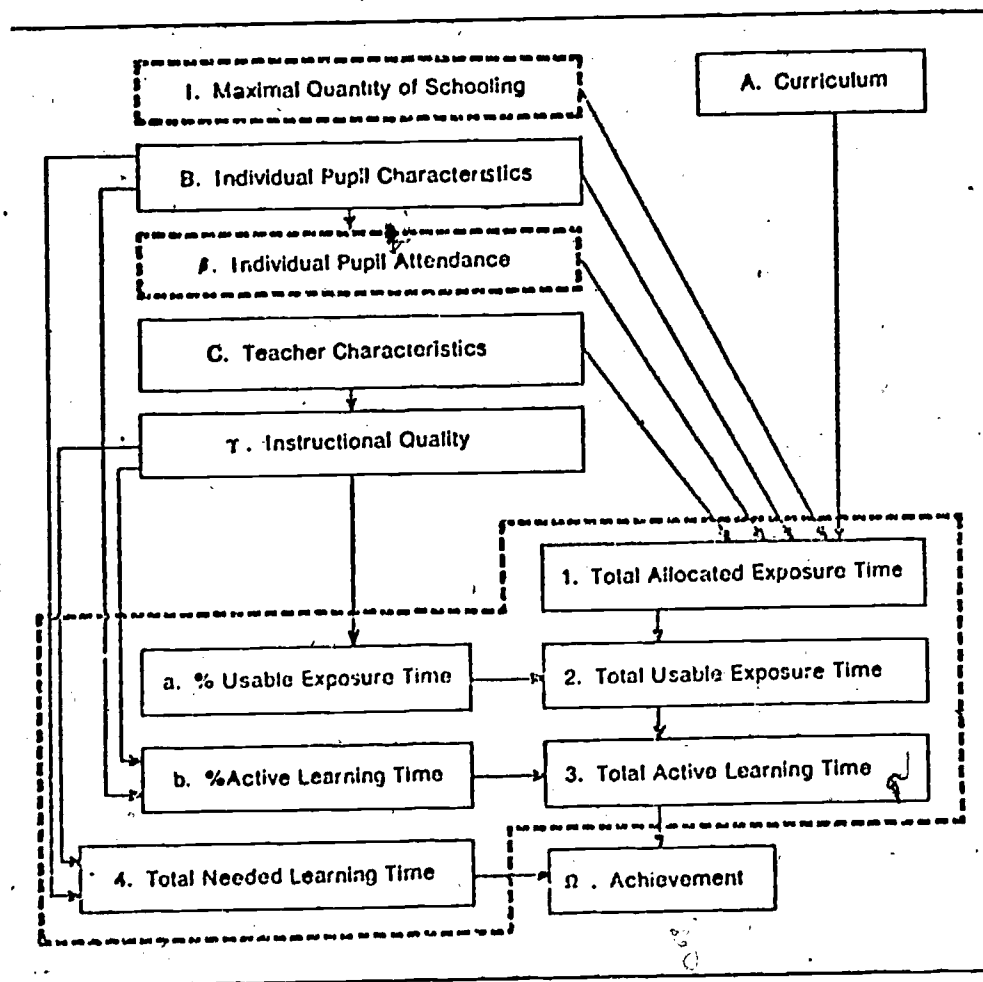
I. Maximal Quantity of Schooling

A. Curriculum

B. Individual Pupil Characteristics

β. Individual Pupil Attendance

C. Teacher Characteristics

γ. Instructional Quality

1. Total Allocated Exposure Time

a. % Usable Exposure Time

2. Total Usable Exposure Time

b. %Active Learning Time

3. Total Active Learning Time

4. Total Needed Learning Time

Ω. Achievement